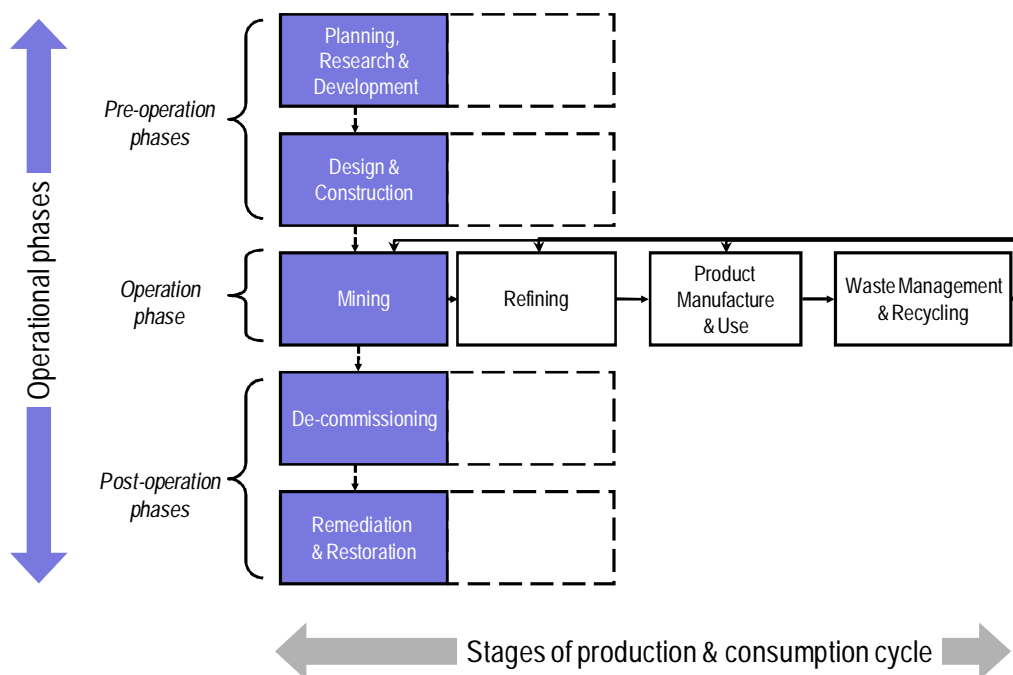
Operational phases

Pre-operation phases

Planning, Research & Development

Design & Construction

Operation phase

Mining

Refining

Product Manufacture & Use

Waste Management & Recycling

Post-operation phases

De-commissioning

Remediation & Restoration

Stages of production & consumption cycle